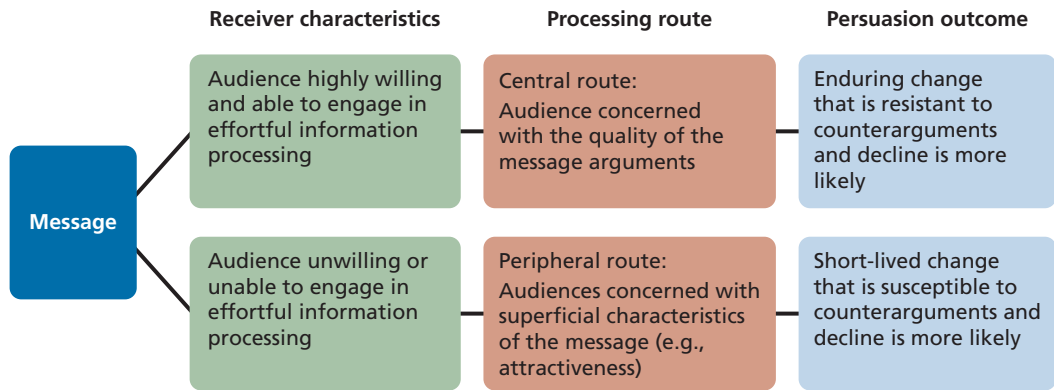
Receiver characteristics

Processing route

Persuasion outcome

Message

Audience highly willing and able to engage in effortful information processing

Central route:
Audience concerned with the quality of the message arguments

Enduring change that is resistant to counterarguments and decline is more likely

Audience unwilling or unable to engage in effortful information processing

Peripheral route:
Audiences concerned with superficial characteristics of the message (e.g., attractiveness)

Short-lived change that is susceptible to counterarguments and decline is more likely